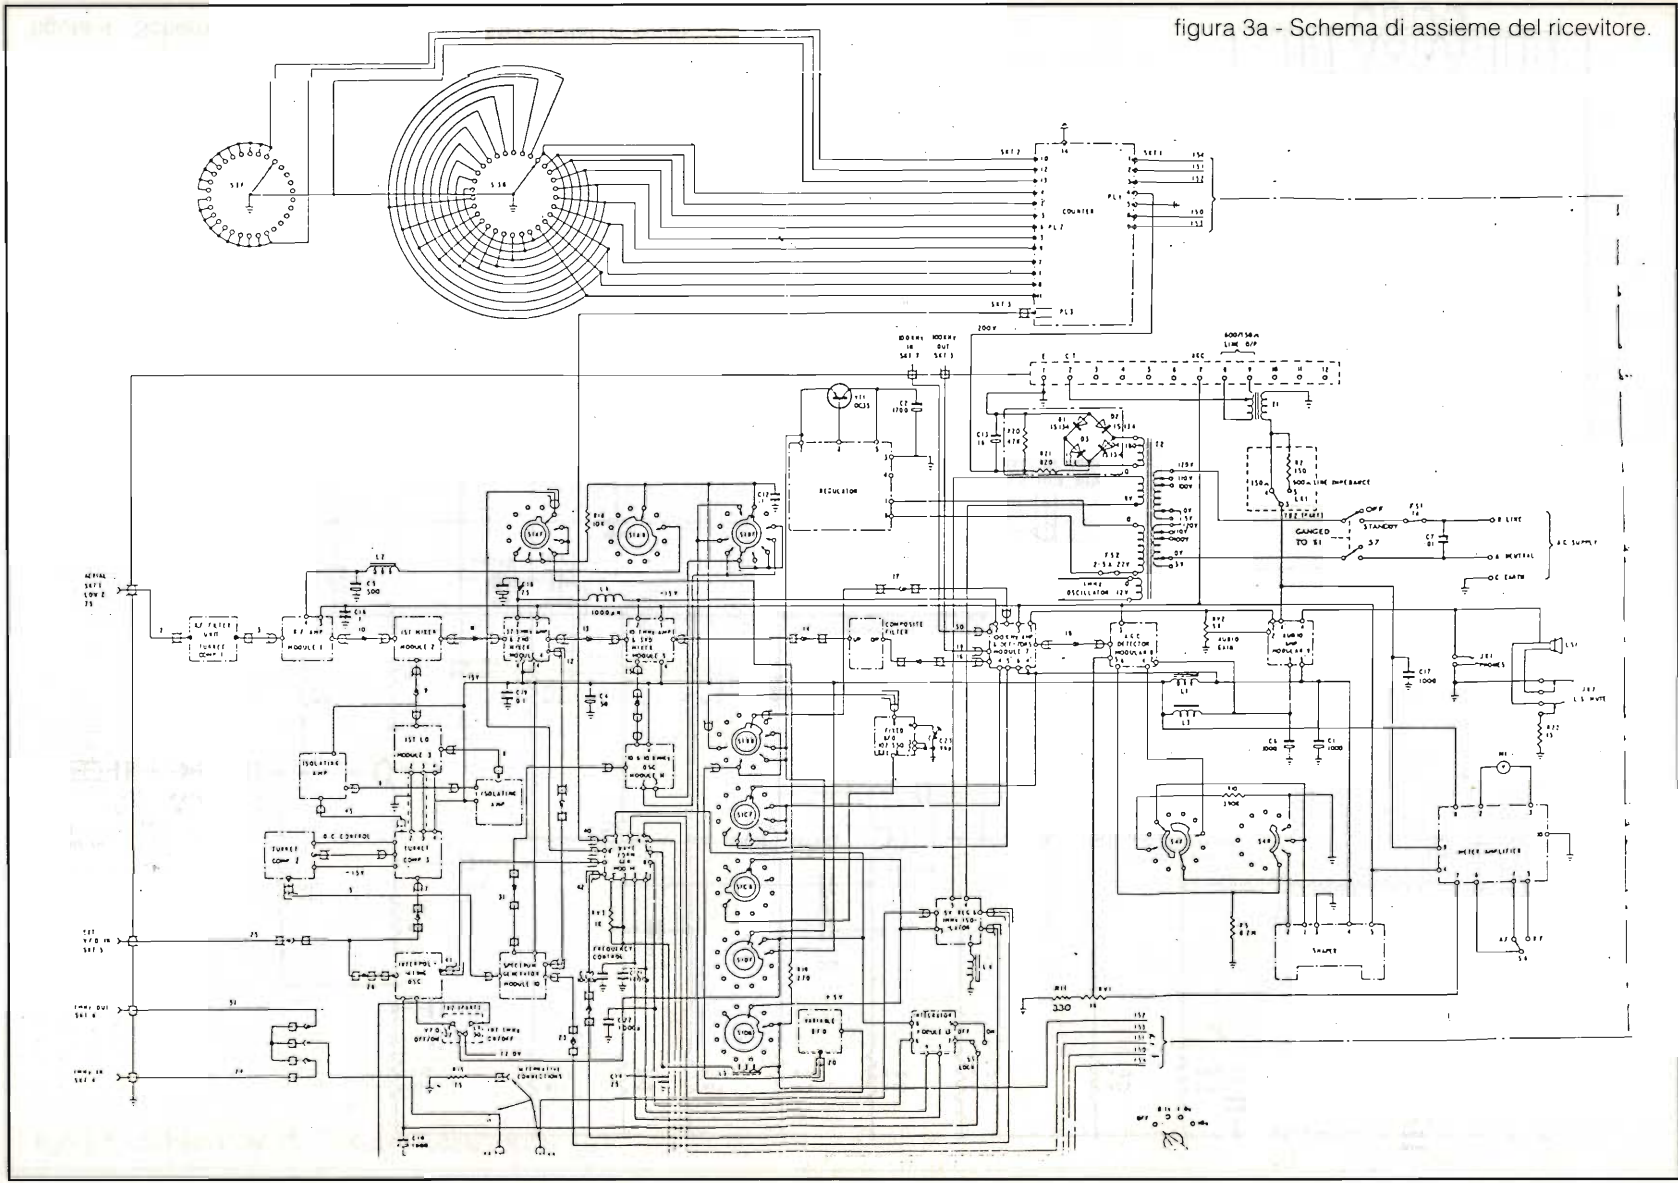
figura 3a - Schema di assieme del ricevitore.

COUNTER

REGULATOR

RF AMP MODULE 1

1ST MIXER MODULE 2

1ST LO MODULE 3

ISOLATING AMP

TURRET COMP 2

TURRET COMP 3

INTERPOL-ATION OSC

SPECTRUM GENERATOR MODULE 10

FREQUENCY CONTROL

COMPOSITE FILTER

AGC DETECTOR MODULE 8

AUDIO AMP MODULE 9

METER AMPLIFIER

SHAPER

VARIABLE BFO

INTEGRATOR MODULE 13

GANGED TO S1

STANDBY

AC SUPPLY

LINE

NEUTRAL

EARTH

PHONES

LS MUTE

AERIAL

600/150 Ω LINE O/P

500 Ω LINE IMPEDANCE

ALTERNATIVE CONNECTIONS

OSCILLATOR

AUDIO GAIN

LOCK

OFF

ON

330